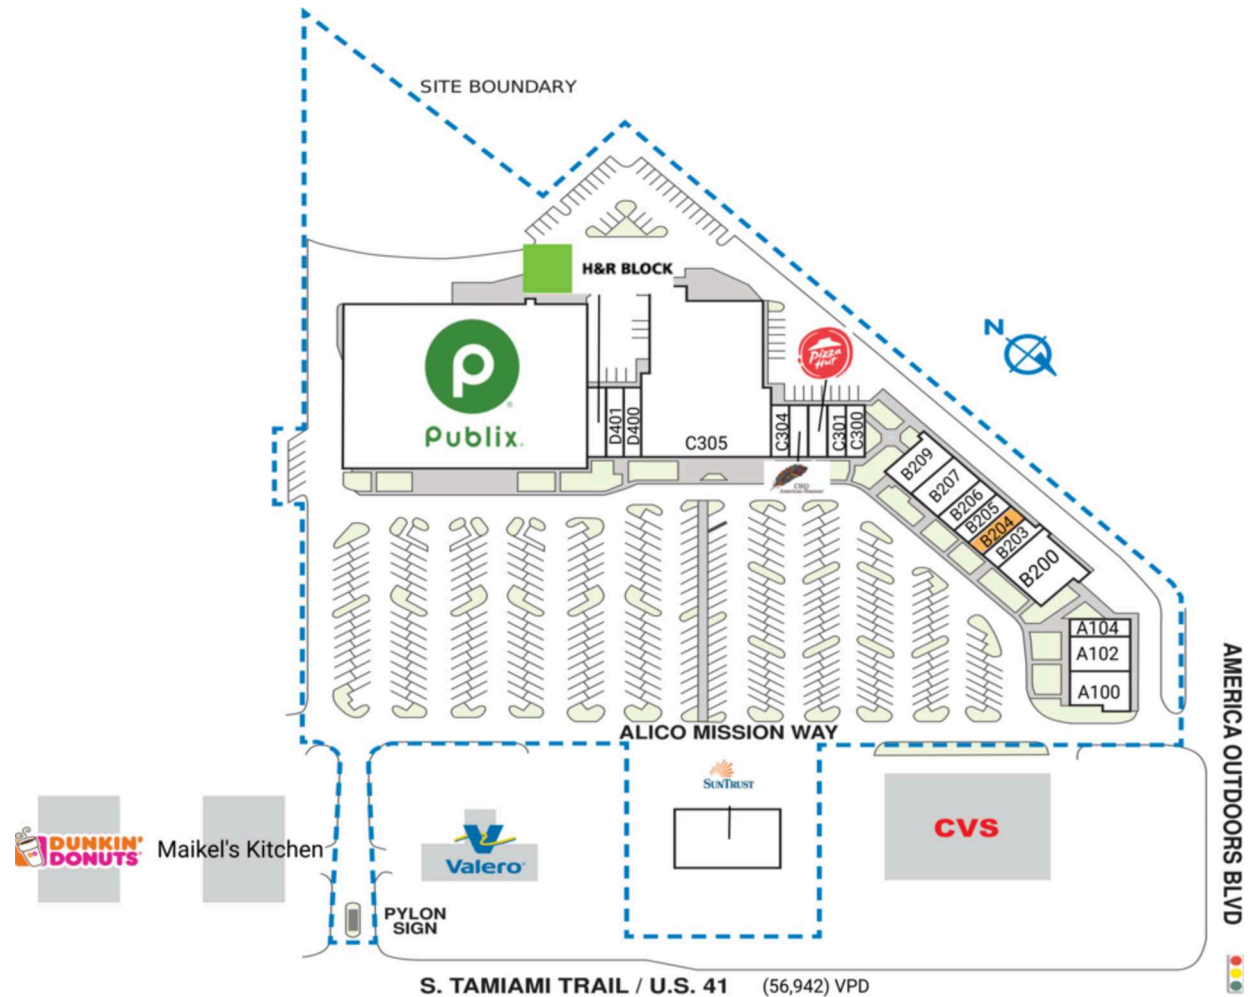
SITE BOUNDARY

H&R BLOCK

Publix.

Pizza Hut

N

D401
D400
C305
C304
C301
C300

CBD American Shaman

B209
B207
B206
B205
B204
B203
B200

A104
A102
A100

ALICO MISSION WAY

AMERICA OUTDOORS BLVD

SUNTRUST

CVS

DUNKIN' DONUTS

Maikel's Kitchen

Valero

PYLON SIGN

S. TAMIAMI TRAIL / U.S. 41 (56,942) VPD